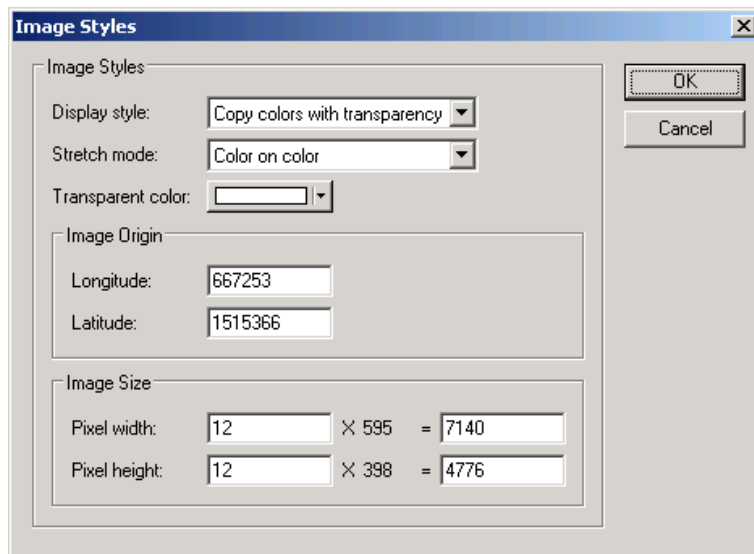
Image Styles

Image Styles

Display style: Copy colors with transparency

Stretch mode: Color on color

Transparent color:

Image Origin

Longitude: 667253

Latitude: 1515366

Image Size

Pixel width: 12 X 595 = 7140

Pixel height: 12 X 398 = 4776

OK

Cancel